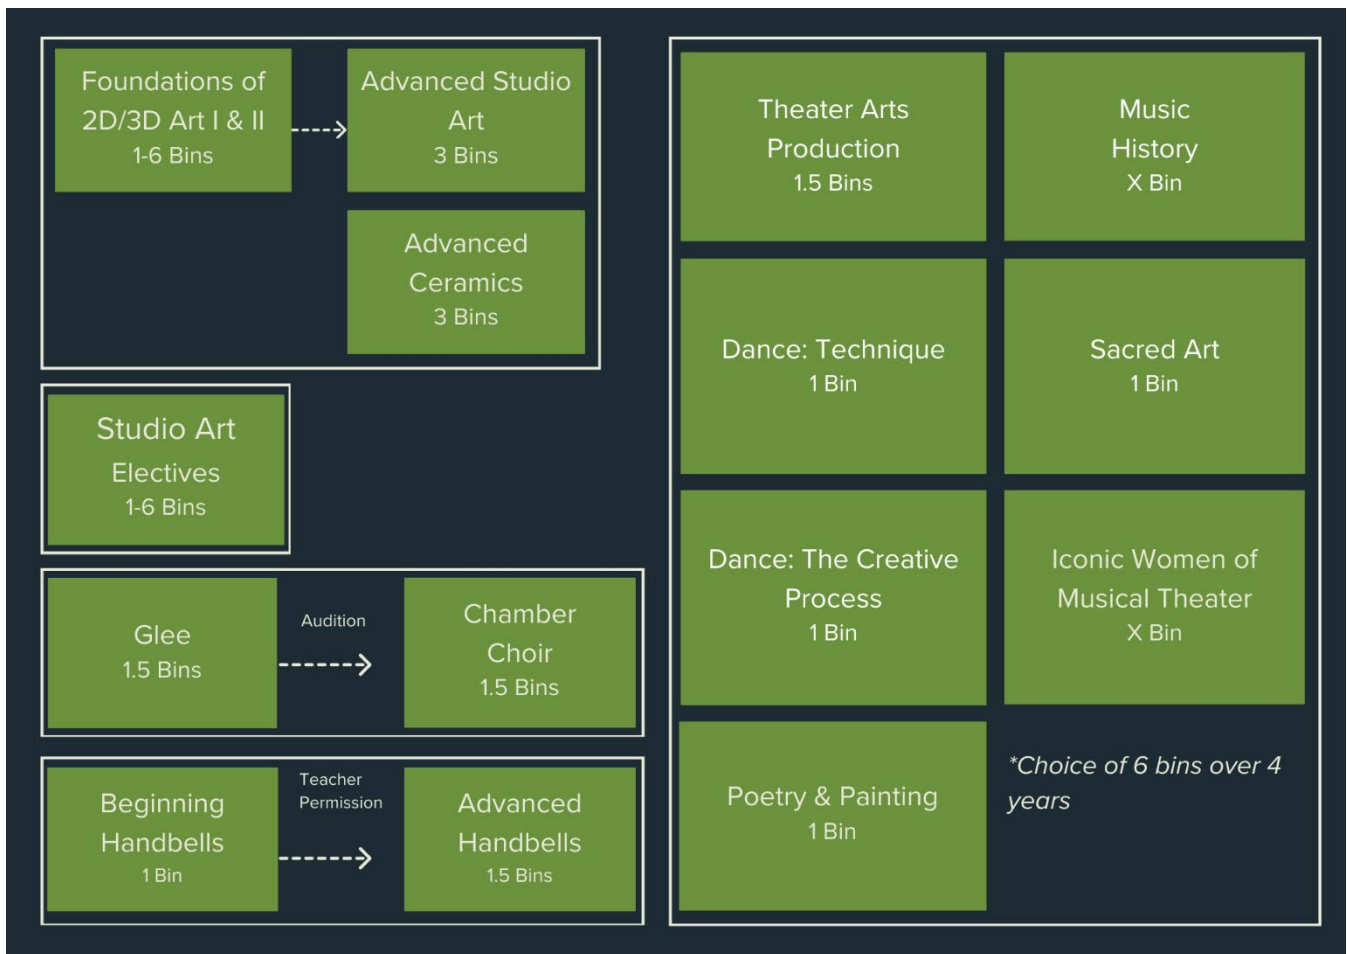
Foundations of 2D/3D Art I & II
1-6 Bins

Advanced Studio Art
3 Bins

Advanced Ceramics
3 Bins

Studio Art Electives
1-6 Bins

Glee
1.5 Bins

Audition

Chamber Choir
1.5 Bins

Beginning Handbells
1 Bin

Teacher Permission

Advanced Handbells
1.5 Bins

Theater Arts Production
1.5 Bins

Music History
X Bin

Dance: Technique
1 Bin

Sacred Art
1 Bin

Dance: The Creative Process
1 Bin

Iconic Women of Musical Theater
X Bin

Poetry & Painting
1 Bin

*Choice of 6 bins over 4 years